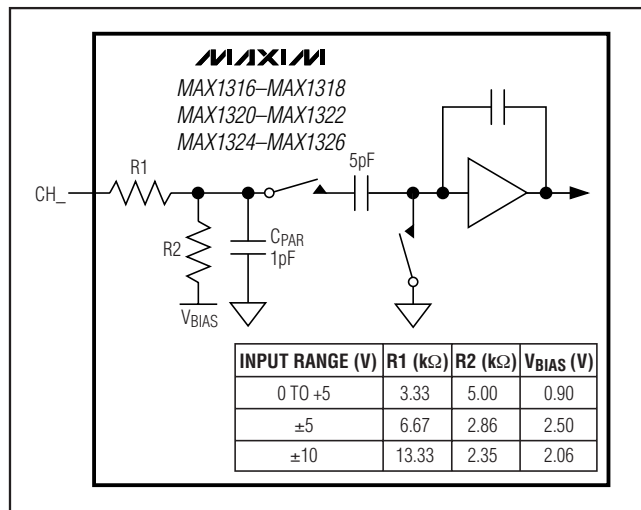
MAXIM
MAX1316–MAX1318
MAX1320–MAX1322
MAX1324–MAX1326

CH_
R1
R2
$V_{BIAS}$
$C_{PAR}$
1pF
5pF

| INPUT RANGE (V) | R1 (kΩ) | R2 (kΩ) | $V_{BIAS}$ (V) |
|---|---|---|---|
| 0 TO +5 | 3.33 | 5.00 | 0.90 |
| ±5 | 6.67 | 2.86 | 2.50 |
| ±10 | 13.33 | 2.35 | 2.06 |